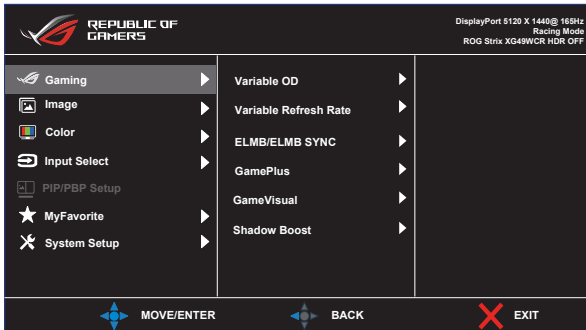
REPUBLIC OF GAMERS

DisplayPort 5120 X 1440@ 165Hz
Racing Mode
ROG Strix XG49WCR HDR OFF

Gaming
Image
Color
Input Select
PIP/PBP Setup
MyFavorite
System Setup

Variable OD
Variable Refresh Rate
ELMB/ELMB SYNC
GamePlus
GameVisual
Shadow Boost

MOVE/ENTER
BACK
EXIT